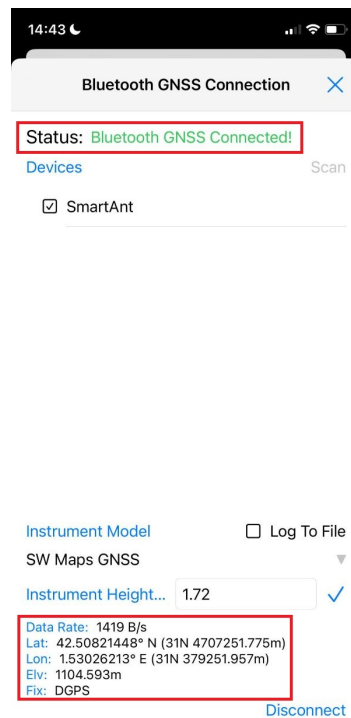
14:43

Bluetooth GNSS Connection

Status: Bluetooth GNSS Connected!

Devices

Scan

SmartAnt

Instrument Model

Log To File

SW Maps GNSS

Instrument Height...

1.72

Data Rate: 1419 B/s
Lat: 42.50821448° N (31N 4707251.775m)
Lon: 1.53026213° E (31N 379251.957m)
Elv: 1104.593m
Fix: DGPS

Disconnect